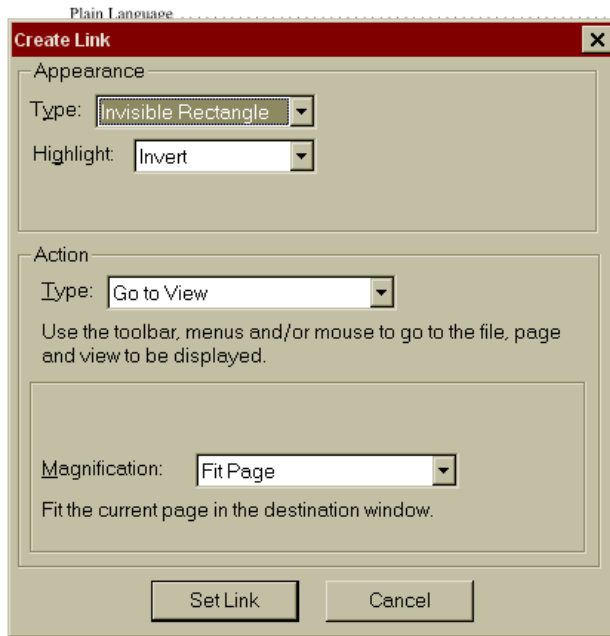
Plain Language

Create Link

Appearance

Type: Invisible Rectangle

Highlight: Invert

Action

Type: Go to View

Use the toolbar, menus and/or mouse to go to the file, page and view to be displayed.

Magnification: Fit Page

Fit the current page in the destination window.

Set Link

Cancel